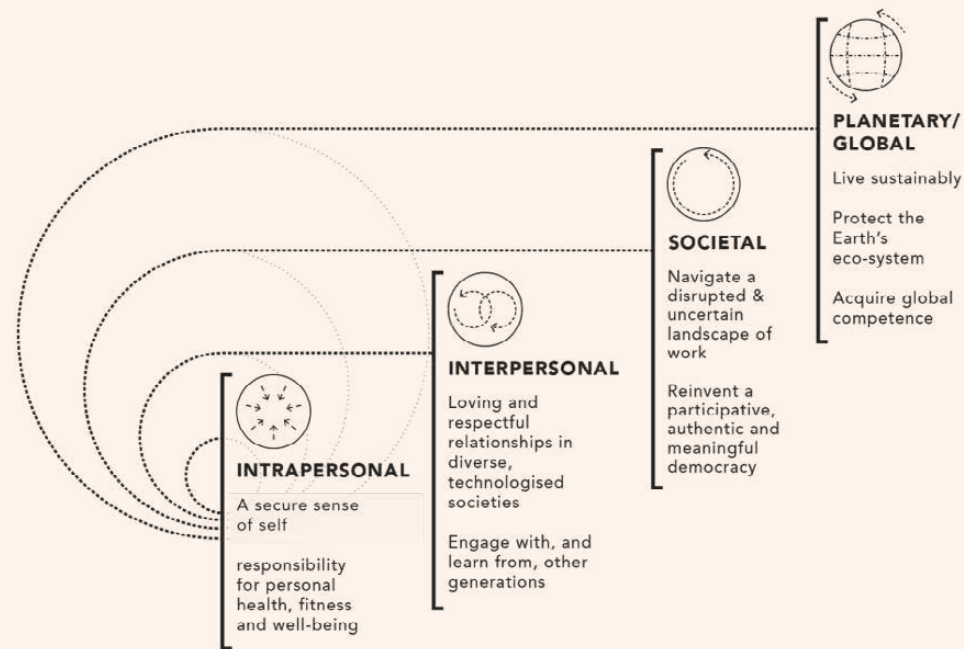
PLANETARY/ GLOBAL

Live sustainably

Protect the Earth's eco-system

Acquire global competence

SOCIETAL

Navigate a disrupted & uncertain landscape of work

Reinvent a participative, authentic and meaningful democracy

INTERPERSONAL

Loving and respectful relationships in diverse, technologised societies

Engage with, and learn from, other generations

INTRAPERSONAL

A secure sense of self

responsibility for personal health, fitness and well-being